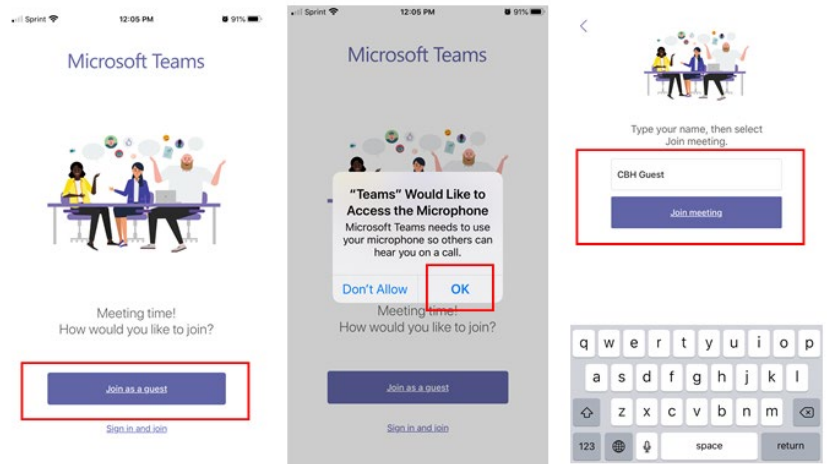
Sprint 12:05 PM 91%

Microsoft Teams

Meeting time!
How would you like to join?

Join as a guest

Sign in and join

Sprint 12:05 PM 91%

Microsoft Teams

"Teams" Would Like to Access the Microphone

Microsoft Teams needs to use your microphone so others can hear you on a call.

Don't Allow OK

Meeting time!
How would you like to join?

Join as a guest

Sign in and join

<

Type your name, then select Join meeting.

CBH Guest

Join meeting

q w e r t y u i o p
a s d f g h j k l
z x c v b n m
123 space return